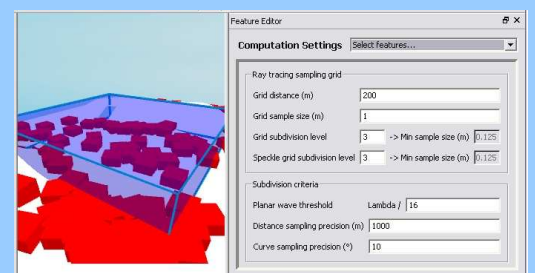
Feature Editor

Computation Settings Select features...

Ray tracing sampling grid

Grid distance (m) 200

Grid sample size (m) 1

Grid subdivision level 3 -> Min sample size (m) 0.125

Speckle grid subdivision level 3 -> Min sample size (m) 0.125

Subdivision criteria

Planar wave threshold Lambda / 16

Distance sampling precision (m) 1000

Curve sampling precision (°) 10